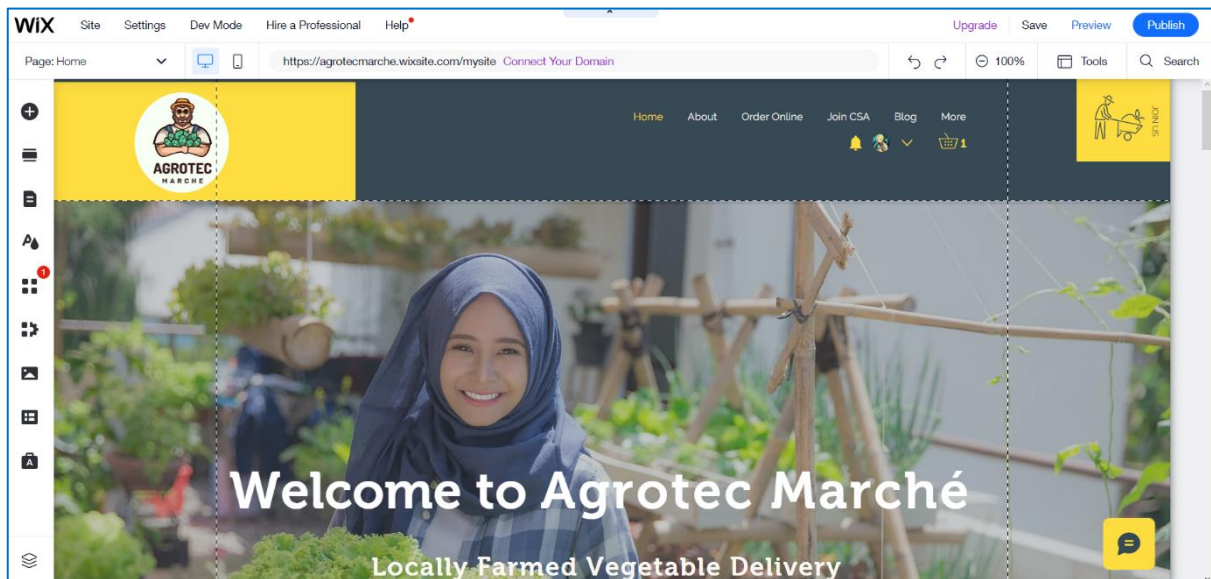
WiX Site Settings Dev Mode Hire a Professional Help Upgrade Save Preview Publish

Page: Home https://agrotecmarche.wixsite.com/mysite Connect Your Domain 100% Tools Search

1

AGROTEC MARCHE

Home About Order Online Join CSA Blog More

1

JOIN US

Welcome to Agrotec Marché

Locally Farmed Vegetable Delivery